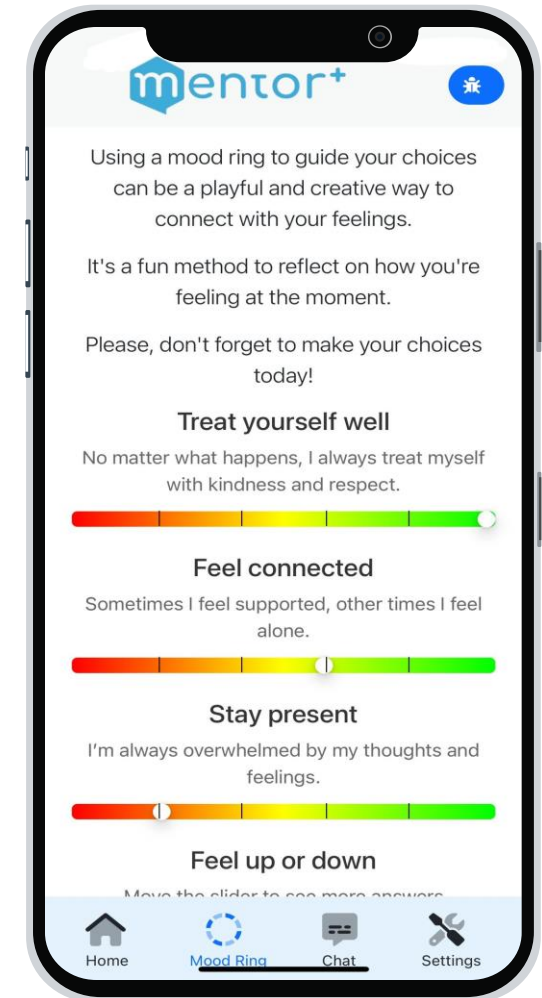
mentor⁺

Using a mood ring to guide your choices can be a playful and creative way to connect with your feelings.

It's a fun method to reflect on how you're feeling at the moment.

Please, don't forget to make your choices today!

Treat yourself well

No matter what happens, I always treat myself with kindness and respect.

Feel connected

Sometimes I feel supported, other times I feel alone.

Stay present

I'm always overwhelmed by my thoughts and feelings.

Feel up or down

Move the slider to see more answers

Home

Mood Ring

Chat

Settings